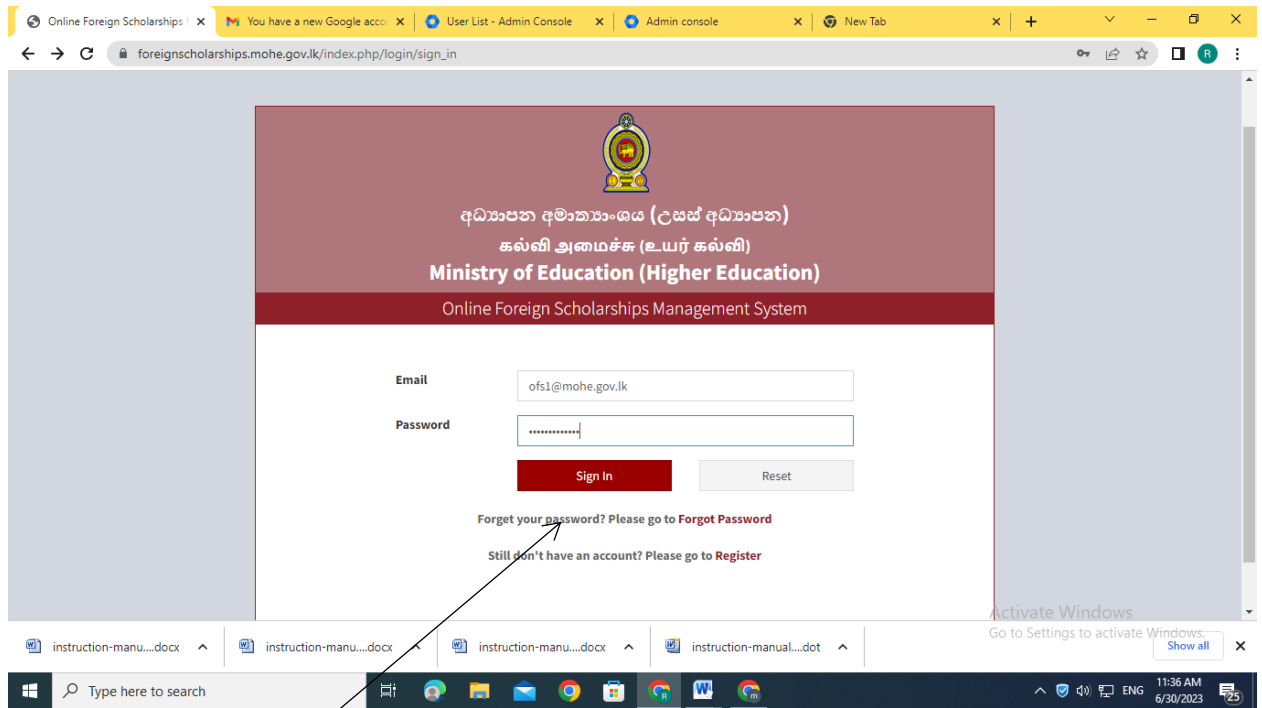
Online Foreign Scholarships | ×
You have a new Google acco ×
User List - Admin Console ×
Admin console ×
New Tab ×
+

foreignscholarships.mohe.gov.lk/index.php/login/sign_in

R

අධ්‍යාපන අමාත්‍යාංශය (උසස් අධ්‍යාපන)
கல்வி அமைச்சு (உயர் கல்வி)
Ministry of Education (Higher Education)

Online Foreign Scholarships Management System

Email
ofs1@mohe.gov.lk

Password
•••••••••••••

Sign In
Reset

Forget your password? Please go to Forgot Password

Still don't have an account? Please go to Register

Activate Windows
Go to Settings to activate Windows.

instruction-manu....docx
instruction-manu....docx
instruction-manu....docx
instruction-manual....dot
Show all

Type here to search

ENG
11:36 AM
6/30/2023
25